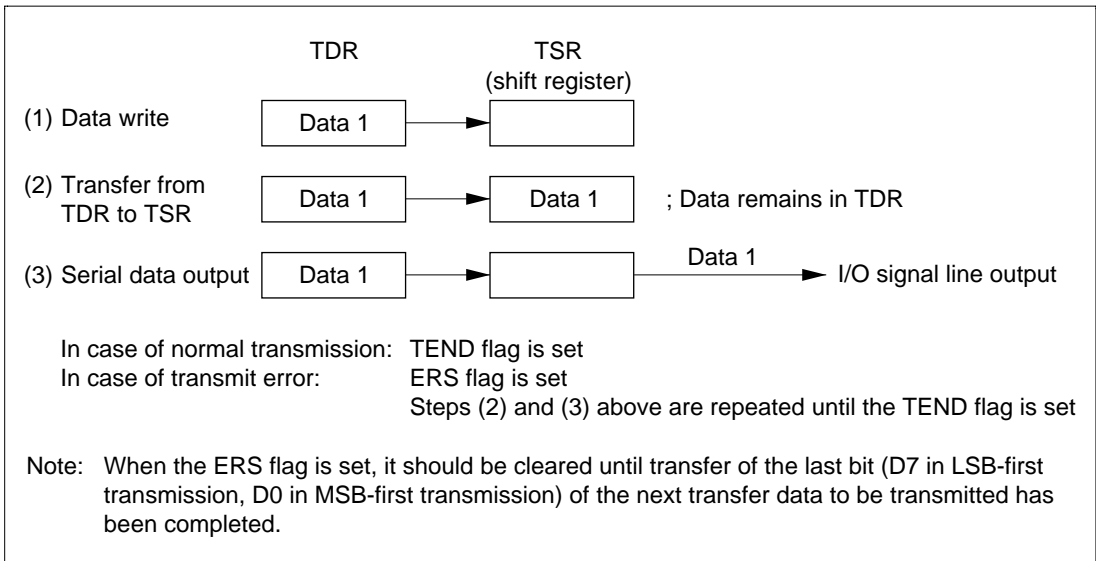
TDR

TSR
(shift register)

(1) Data write

Data 1

(2) Transfer from TDR to TSR

Data 1

Data 1

; Data remains in TDR

(3) Serial data output

Data 1

Data 1

I/O signal line output

In case of normal transmission: TEND flag is set
In case of transmit error: ERS flag is set
Steps (2) and (3) above are repeated until the TEND flag is set

Note: When the ERS flag is set, it should be cleared until transfer of the last bit (D7 in LSB-first transmission, D0 in MSB-first transmission) of the next transfer data to be transmitted has been completed.